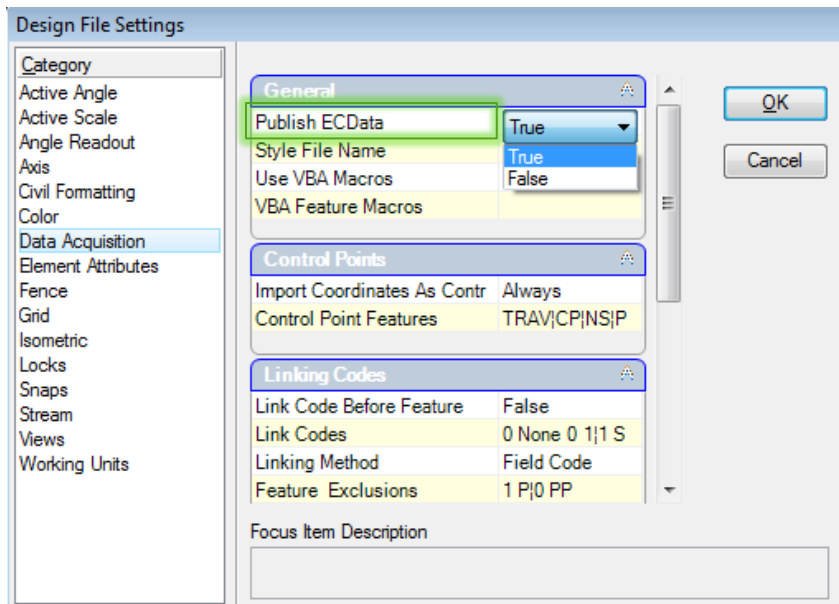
Design File Settings

Category
Active Angle
Active Scale
Angle Readout
Axis
Civil Formatting
Color
Data Acquisition
Element Attributes
Fence
Grid
Isometric
Locks
Snaps
Stream
Views
Working Units

General

| | |
|---|---|
| Publish ECData | True |
| Style File Name | True |
| Use VBA Macros | False |
| VBA Feature Macros | |

Control Points

| | |
|---|---|
| Import Coordinates As Contr | Always |
| Control Point Features | TRAV¦CP¦NS¦P |

Linking Codes

| | |
|---|---|
| Link Code Before Feature | False |
| Link Codes | 0 None 0 1¦1 S |
| Linking Method | Field Code |
| Feature Exclusions | 1 P¦0 PP |

Focus Item Description

OK
Cancel